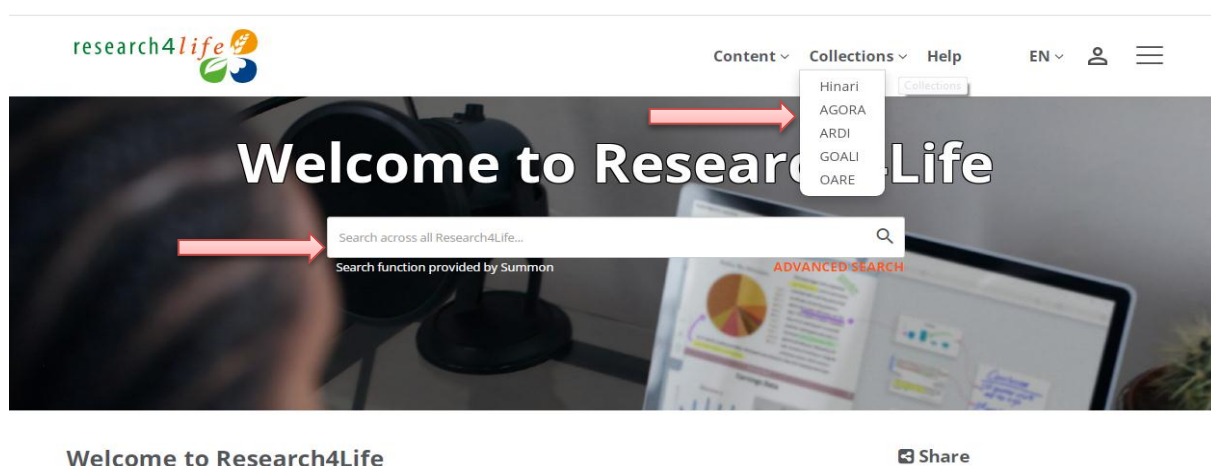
research4life

Content Collections Help EN

Hinari
AGORA
ARDI
GOALI
OARE

Collections

Welcome to Researc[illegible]Life

Search across all Research4Life...

Search function provided by Summon

ADVANCED SEARCH

Welcome to Research4Life

Share